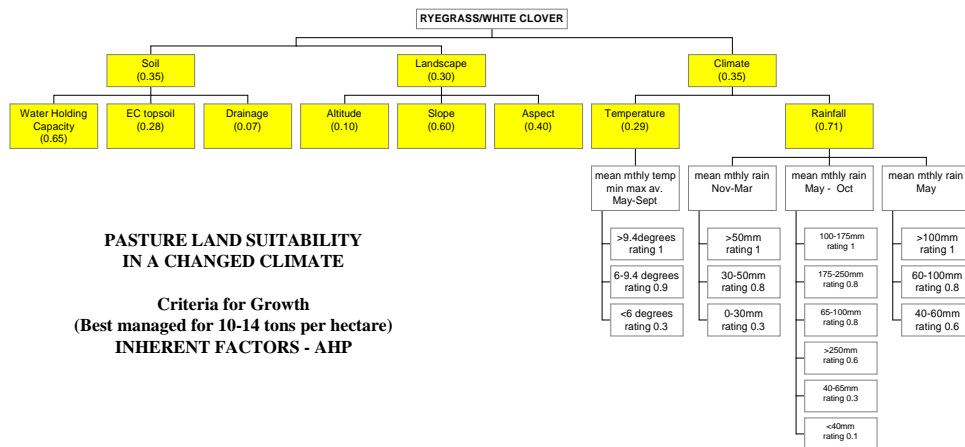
RYEGRASS/WHITE CLOVER

Soil
(0.35)

Landscape
(0.30)

Climate
(0.35)

Water Holding Capacity
(0.65)

EC topsoil
(0.28)

Drainage
(0.07)

Altitude
(0.10)

Slope
(0.60)

Aspect
(0.40)

Temperature
(0.29)

Rainfall
(0.71)

mean mthly temp min max av. May-Sept

>9.4degrees rating 1

6-9.4 degrees rating 0.9

<6 degrees rating 0.3

mean mthly rain Nov-Mar

>50mm rating 1

30-50mm rating 0.8

0-30mm rating 0.3

mean mthly rain May - Oct

100-175mm rating 1

175-250mm rating 0.8

65-100mm rating 0.8

>250mm rating 0.6

40-65mm rating 0.3

<40mm rating 0.1

mean mthly rain May

>100mm rating 1

60-100mm rating 0.8

40-60mm rating 0.6

PASTURE LAND SUITABILITY
IN A CHANGED CLIMATE

Criteria for Growth
(Best managed for 10-14 tons per hectare)
INHERENT FACTORS - AHP